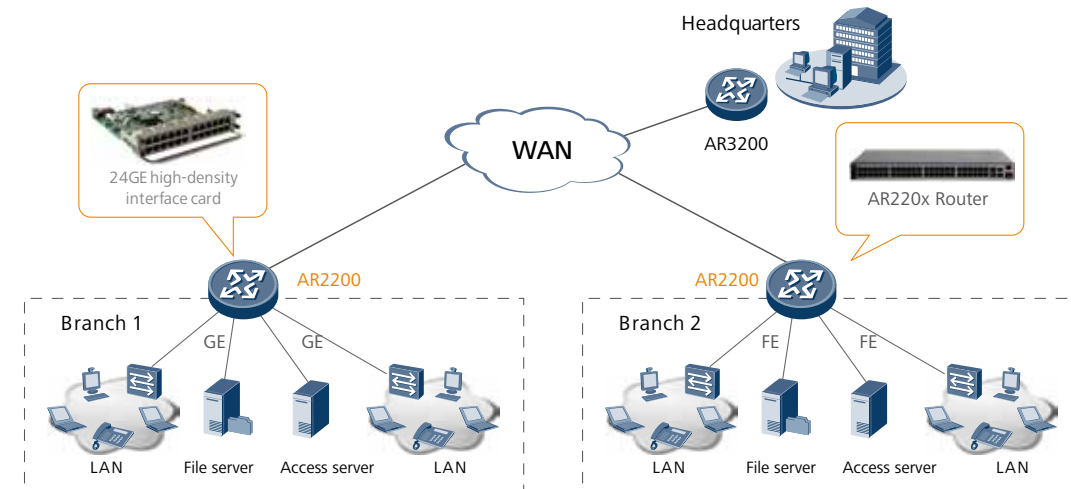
Headquarters

AR3200

WAN

24GE high-density interface card

AR220x Router

AR2200

AR2200

Branch 1

GE

GE

LAN

File server

Access server

LAN

Branch 2

FE

FE

LAN

File server

Access server

LAN